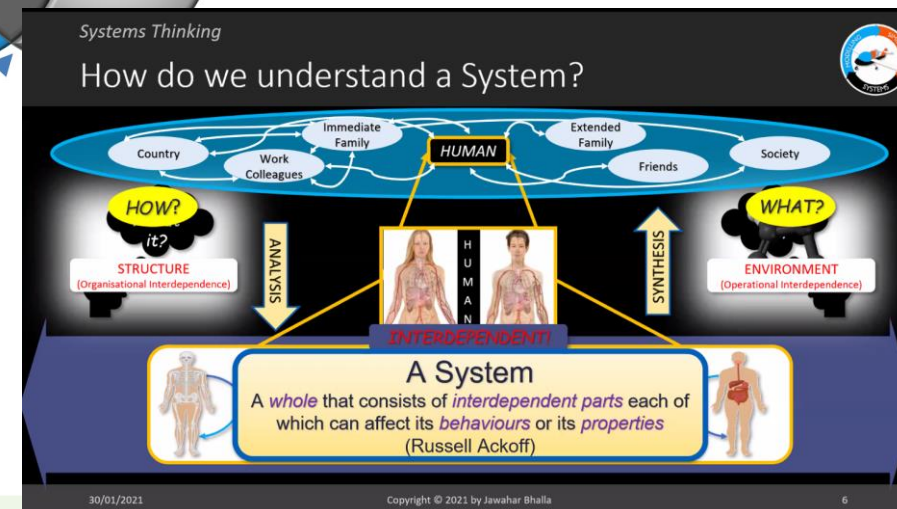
Systems Thinking

How do we understand a System?

SYSTEMS

Country

Immediate Family

Work Colleagues

HUMAN

Extended Family

Friends

Society

HOW?

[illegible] it?

STRUCTURE
(Organisational Interdependence)

ANALYSIS

H
U
M
A
N

SYNTHESIS

WHAT?

ENVIRONMENT
(Operational Interdependence)

INTERDEPENDENT!

A System
A whole that consists of interdependent parts each of which can affect its behaviours or its properties
(Russell Ackoff)

30/01/2021

Copyright © 2021 by Jawahar Bhalla

6